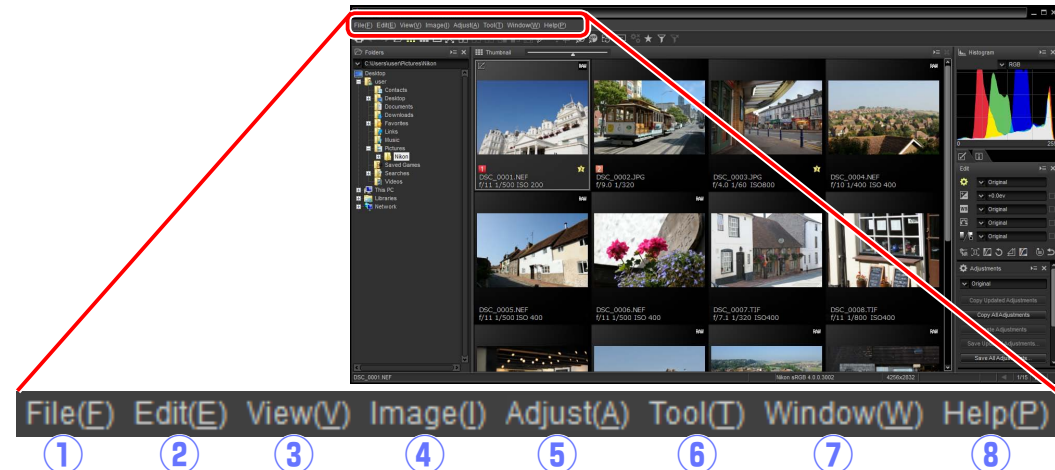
File(F) Edit(E) View(V) Image(I) Adjust(A) Tool(T) Window(W) Help(P)

Folders

C:\Users\user\Pictures\Nikon

Desktop
user
Contacts
Desktop
Documents
Downloads
Favorites
Links
Music
Pictures
Nikon
Saved Games
Searches
Videos
This PC
Libraries
Network

Thumbnail

DSC_0001.NEF
f/11 1/500 ISO 200

DSC_0002.JPG
f/9.0 1/320

DSC_0003.JPG
f/4.0 1/60 ISO800

DSC_0004.NEF
f/10 1/400 ISO 400

DSC_0005.NEF
f/11 1/500 ISO 400

DSC_0006.NEF
f/11 1/500 ISO 400

DSC_0007.TIF
f/7.1 1/320 ISO400

DSC_0008.TIF
f/11 1/800 ISO 400

DSC_0001.NEF

Nikon sRGB 4.0.0.3002

4256x2832

1/16

Histogram

RGB

Edit

Original
+0.0ev
Original
Original
Original

Adjustments

Original

Copy Updated Adjustments
Copy All Adjustments
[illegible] Adjustments
Save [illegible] Adjustments...
Save All Adjustments

File(F) Edit(E) View(V) Image(I) Adjust(A) Tool(T) Window(W) Help(P)

① ② ③ ④ ⑤ ⑥ ⑦ ⑧